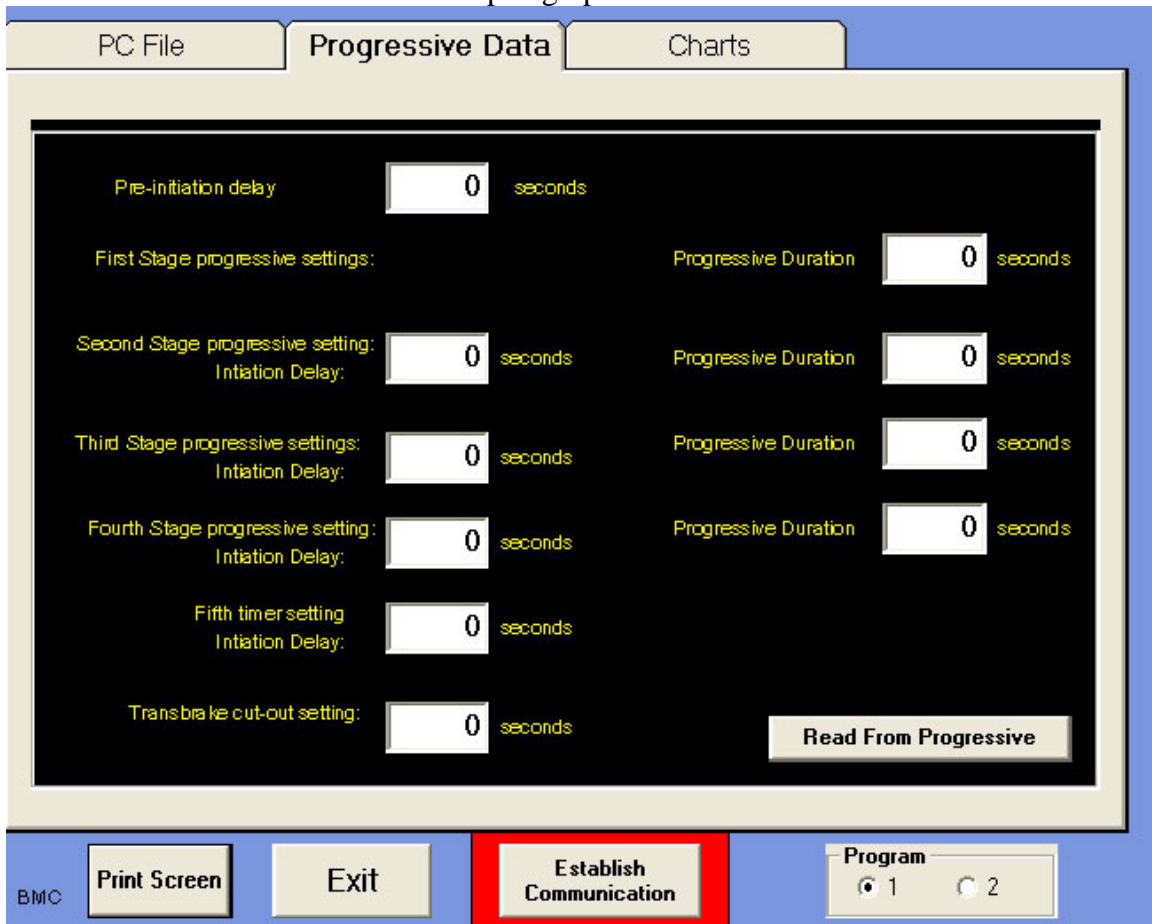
PC File
Progressive Data
Charts

Pre-initiation delay 0 seconds

First Stage progressive settings:
Progressive Duration 0 seconds

Second Stage progressive setting: Intiation Delay: 0 seconds
Progressive Duration 0 seconds

Third Stage progressive settings: Intiation Delay: 0 seconds
Progressive Duration 0 seconds

Fourth Stage progressive setting: Intiation Delay: 0 seconds
Progressive Duration 0 seconds

Fifth timer setting Intiation Delay: 0 seconds

Transbrake cut-out setting: 0 seconds

Read From Progressive

BMC
Print Screen
Exit
Establish Communication
Program
1
2